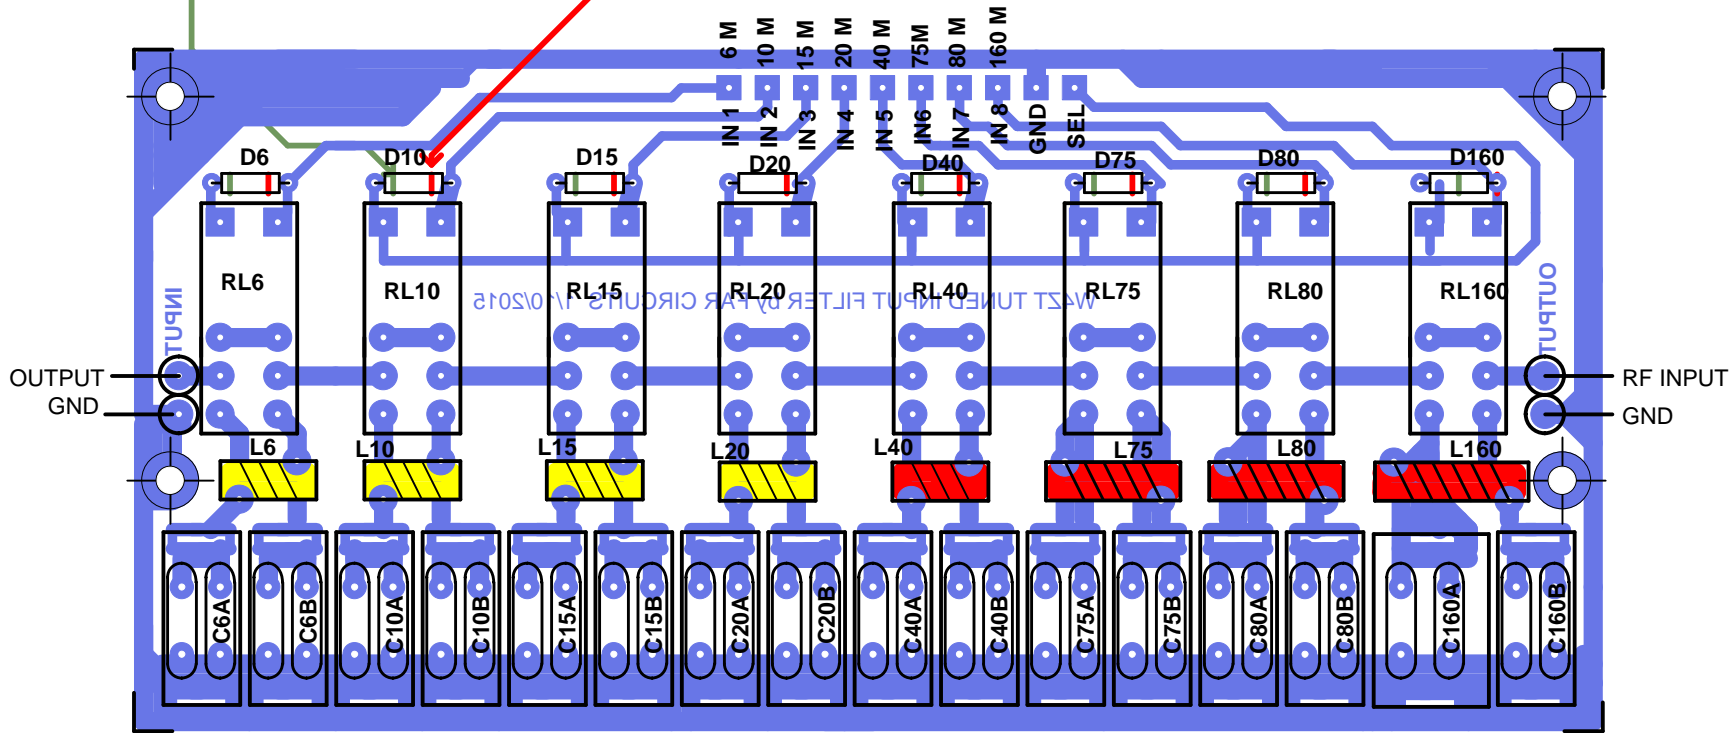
6 M
10 M
15 M
20 M
40 M
75M
80 M
160 M

IN 1
IN 2
IN 3
IN 4
IN 5
IN6
IN 7
IN 8
GND
SEL

D6
D10
D15
D20
D40
D75
D80
D160

RL6
RL10
RL15
RL20
RL40
RL75
RL80
RL160

W4ZT TUNED INPUT FILTER by FAR CIRCUITS 1/10/2015

INPUT
OUTPUT

OUTPUT
GND
RF INPUT
GND

L6
L10
L15
L20
L40
L75
L80
L160

C6A
C6B
C10A
C10B
C15A
C15B
C20A
C20B
C40A
C40B
C75A
C75B
C80A
C80B
C160A
C160B